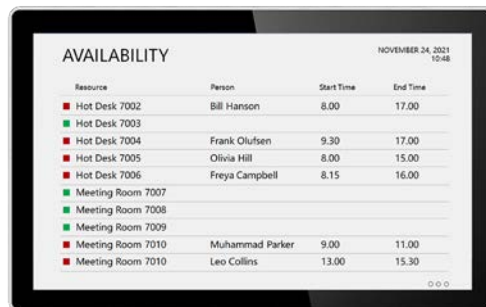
AVAILABILITY

NOVEMBER 24, 2021
10:48

| Resource | Person | Start Time | End Time |
|---|---|---|---|
| Hot Desk 7002 | Bill Hanson | 8.00 | 17.00 |
| Hot Desk 7003 | | | |
| Hot Desk 7004 | Frank Olufsen | 9.30 | 17.00 |
| Hot Desk 7005 | Olivia Hill | 8.00 | 15.00 |
| Hot Desk 7006 | Freya Campbell | 8.15 | 16.00 |
| Meeting Room 7007 | | | |
| Meeting Room 7008 | | | |
| Meeting Room 7009 | | | |
| Meeting Room 7010 | Muhammad Parker | 9.00 | 11.00 |
| Meeting Room 7010 | Leo Collins | 13.00 | 15.30 |